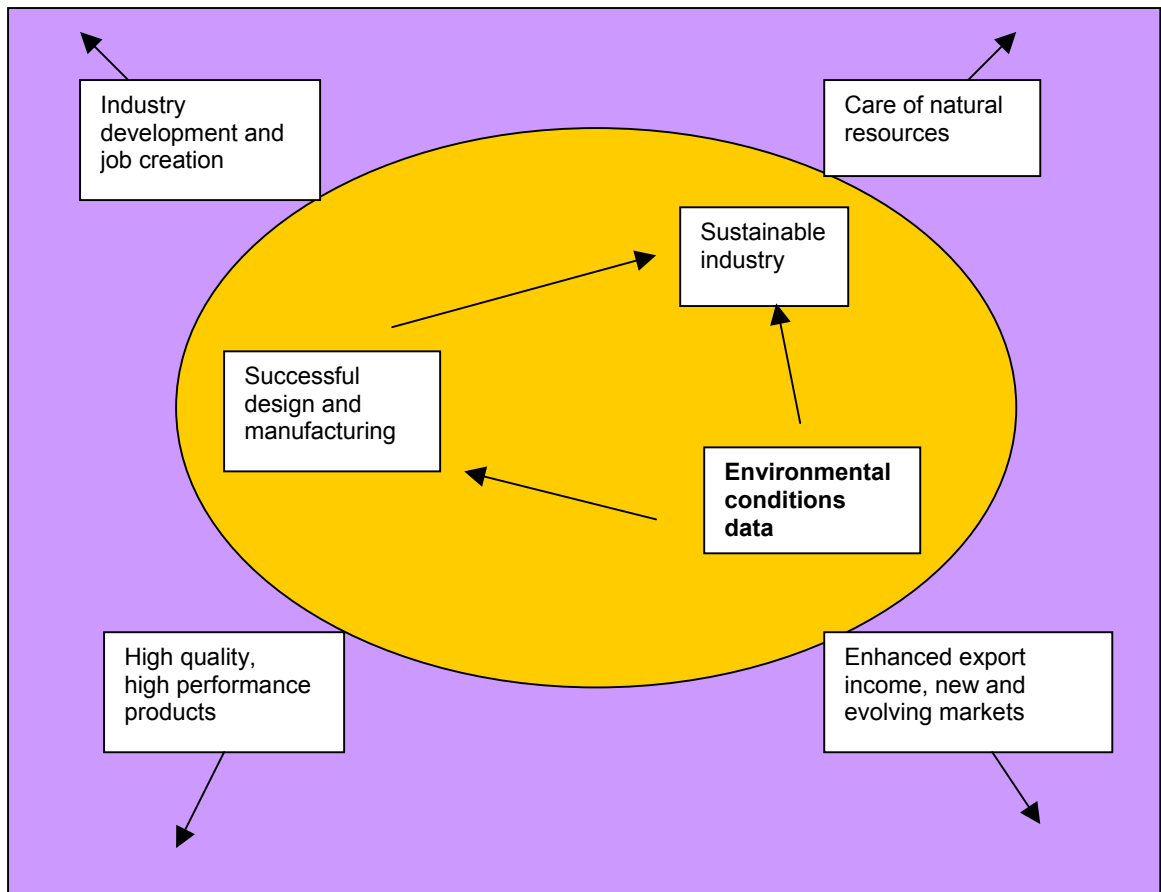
Industry development and job creation

Care of natural resources

Sustainable industry

Successful design and manufacturing

**Environmental conditions data**

High quality, high performance products

Enhanced export income, new and evolving markets